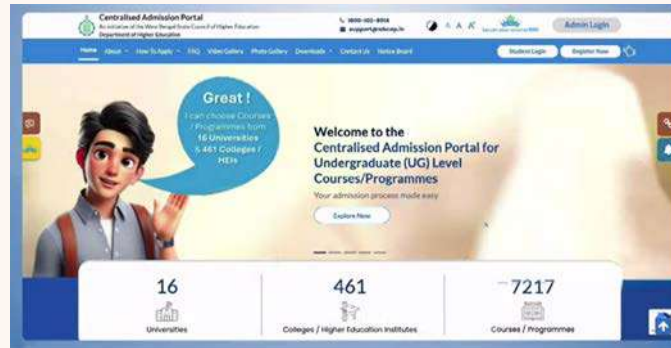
Centralised Admission Portal
An initiative of the West Bengal State Council of Higher Education
Department of Higher Education

1800-102-8014
support@wbcap.in

A A A

Admin Login

Home About How To Apply FAQ Video Gallery Photo Gallery Downloads Contact Us Notice Board

Student Login Register Now

Great !
I can choose Courses / Programmes from 16 Universities & 461 Colleges / HEIs

Welcome to the Centralised Admission Portal for Undergraduate (UG) Level Courses/Programmes

Your admission process made easy

Explore Now

16
Universities

461
Colleges / Higher Education Institutes

7217
Courses / Programmes